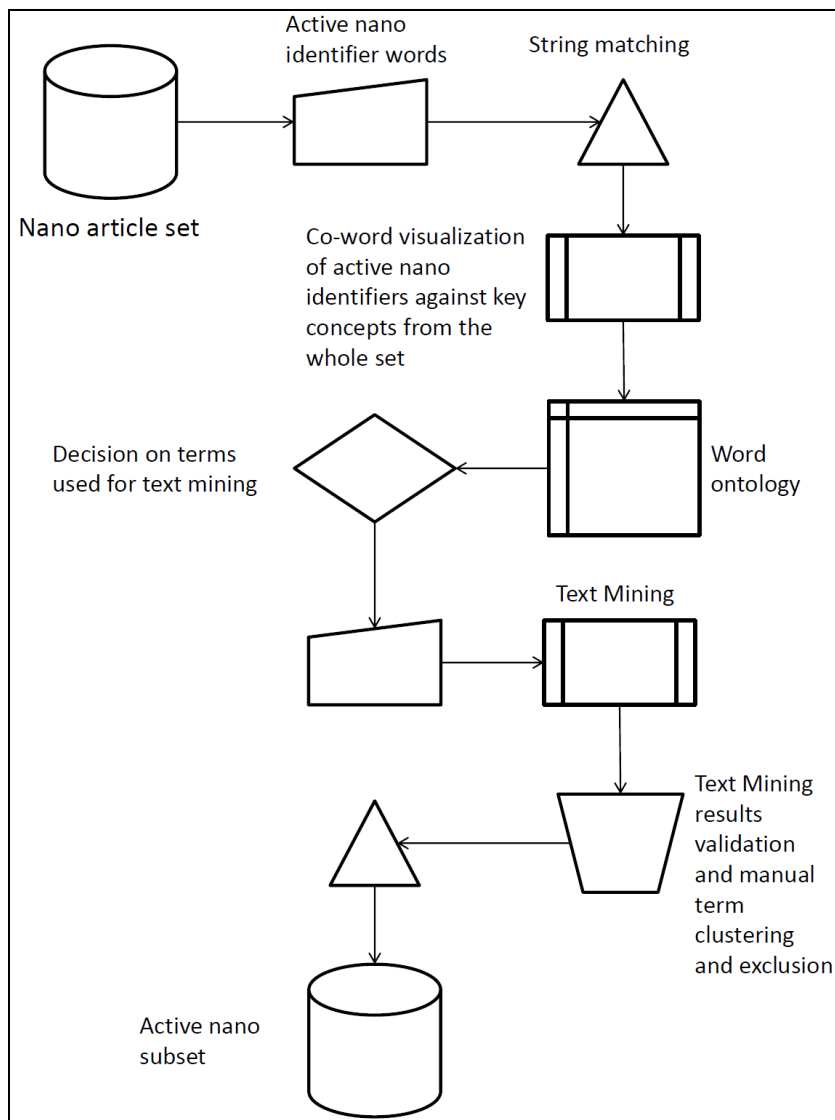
Active nano identifier words

String matching

Nano article set

Co-word visualization of active nano identifiers against key concepts from the whole set

Decision on terms used for text mining

Word ontology

Text Mining

Text Mining results validation and manual term clustering and exclusion

Active nano subset